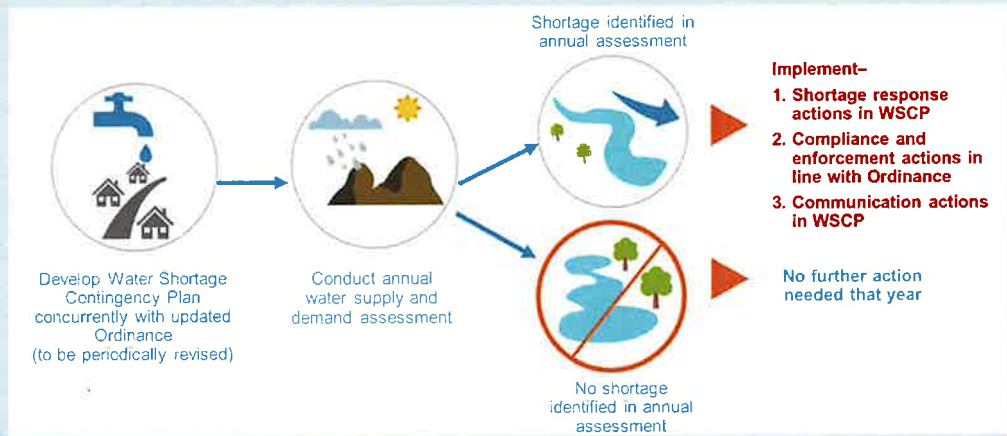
Develop Water Shortage Contingency Plan concurrently with updated Ordinance (to be periodically revised)

Conduct annual water supply and demand assessment

Shortage identified in annual assessment

Implement–
1. Shortage response actions in WSCP
2. Compliance and enforcement actions in line with Ordinance
3. Communication actions in WSCP

No shortage identified in annual assessment

No further action needed that year